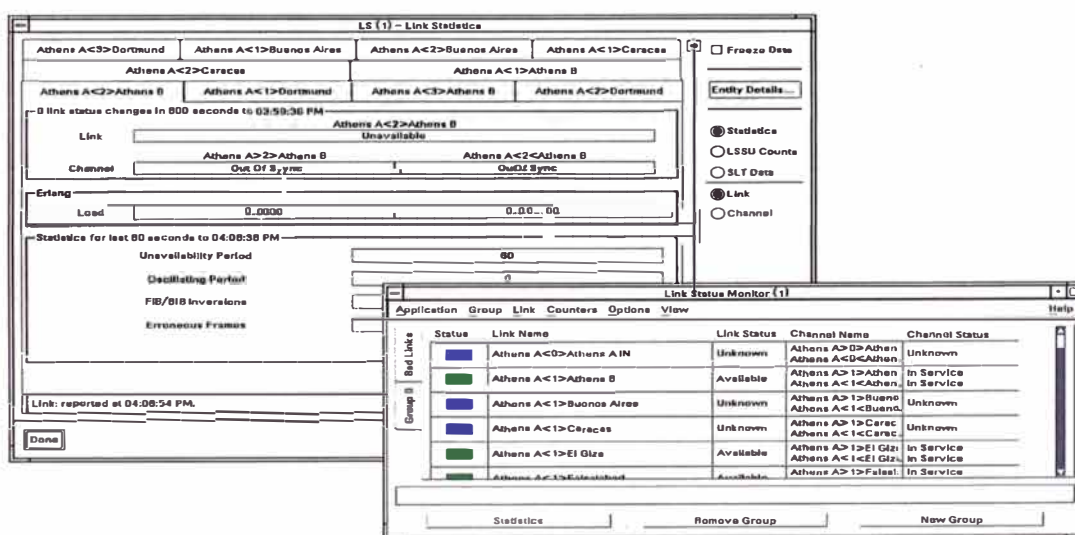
LS (1) – Link Statistics

Athens A<3>Dortmund | Athens A<1>Buenos Aires | Athens A<2>Buenos Aires | Athens A<1>Caracas
Athens A<2>Caracas | Athens A<1>Athens B
Athens A<2>Athens B | Athens A<1>Dortmund | Athens A<3>Athens B | Athens A<2>Dortmund

Freeze Data

Entity Details...

8 link status changes in 600 seconds to 03:59:36 PM

Athens A<2>Athens B
Link Unavailable

Athens A>2>Athens B | Athens A<2<Athens B
Channel Out Of Sync | OutOf Sync

Erlang
Load 0.0000 | 0.00...00

Statistics
LSSU Counts
SLT Data
Link
Channel

Statistics for last 60 seconds to 04:08:36 PM

Unavailability Period 60
Oscillating Period 0
FIB/BIB Inversions
Erroneous Frames

Link: reported at 04:08:54 PM.

Done

Link Status Monitor (1)

Application Group Link Counters Options View Help

Bad Links
Group B

| Status | Link Name | Link Status | Channel Name | Channel Status |
|---|---|---|---|---|
| | Athens A<0>Athens A IN | Unknown | Athens A>0>Athen Athens A<0<Athen | Unknown |
| | Athens A<1>Athens B | Available | Athens A>1>Athen Athens A<1<Athen | In Service In Service |
| | Athens A<1>Buenos Aires | Unknown | Athens A>1>Bueno Athens A<1<Bueno | Unknown |
| | Athens A<1>Caracas | Unknown | Athens A>1>Carac Athens A<1<Carac | Unknown |
| | Athens A<1>El Giza | Available | Athens A>1>El Giz Athens A<1<El Giz | In Service In Service |
| | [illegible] | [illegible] | Athens A>1>Faisal | In Service |

Statistics | Remove Group | New Group